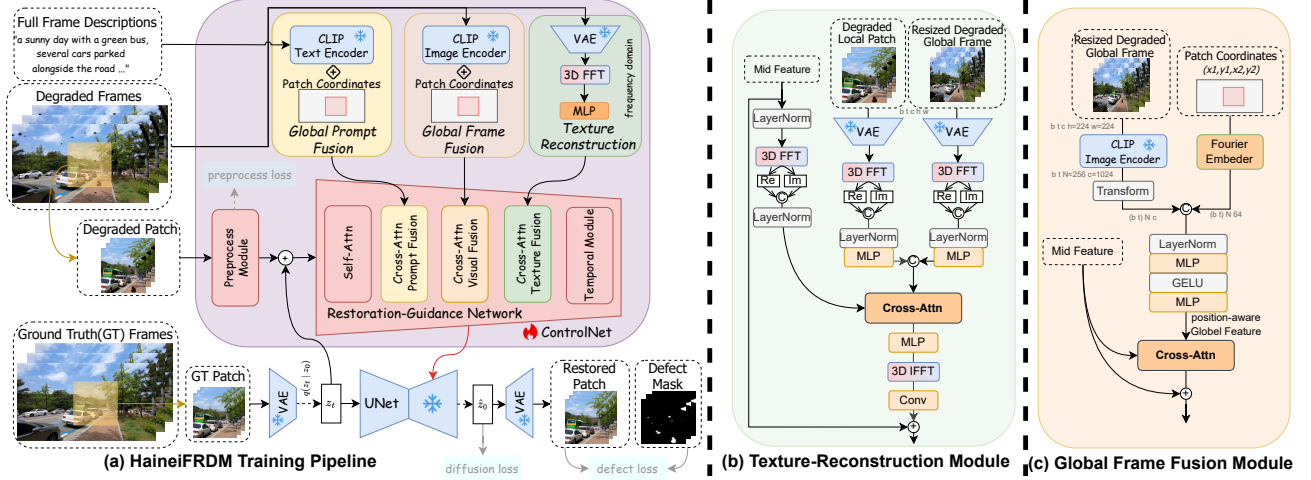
Full Frame Descriptions
"a sunny day with a green bus, several cars parked alongside the road ..."

Degraded Frames

Degraded Patch

CLIP Text Encoder
Patch Coordinates
Global Prompt Fusion

CLIP Image Encoder
Patch Coordinates
Global Frame Fusion

VAE
3D FFT
MLP
Texture Reconstruction
frequency domain

preprocess loss

Preprocess Module

Self-Attn
Cross-Attn Prompt Fusion
Cross-Attn Visual Fusion
Cross-Attn Texture Fusion
Temporal Module

Restoration-Guidance Network
ControlNet

Ground Truth(GT) Frames
GT Patch
VAE
$q(z_t \mid z_0)$
$z_t$
UNet
$\hat{z}_0$
VAE
diffusion loss
Restored Patch
Defect Mask
defect loss

(a) HaineiFRDM Training Pipeline

Mid Feature
Degraded Local Patch
Resized Degraded Global Frame
b t c h w
LayerNorm
VAE
VAE
3D FFT
3D FFT
3D FFT
Re
Im
Re
Im
Re
Im
LayerNorm
LayerNorm
LayerNorm
MLP
MLP
Cross-Attn
MLP
3D IFFT
Conv

(b) Texture-Reconstruction Module

Resized Degraded Global Frame
Patch Coordinates
(x1,y1,x2,y2)
b t c h=224 w=224
CLIP Image Encoder
Fourier Embeder
b t N=256 c=1024
Transform
(b t) N c
(b t) N 64
Mid Feature
LayerNorm
MLP
GELU
MLP
position-aware Globel Feature
Cross-Attn

(c) Global Frame Fusion Module